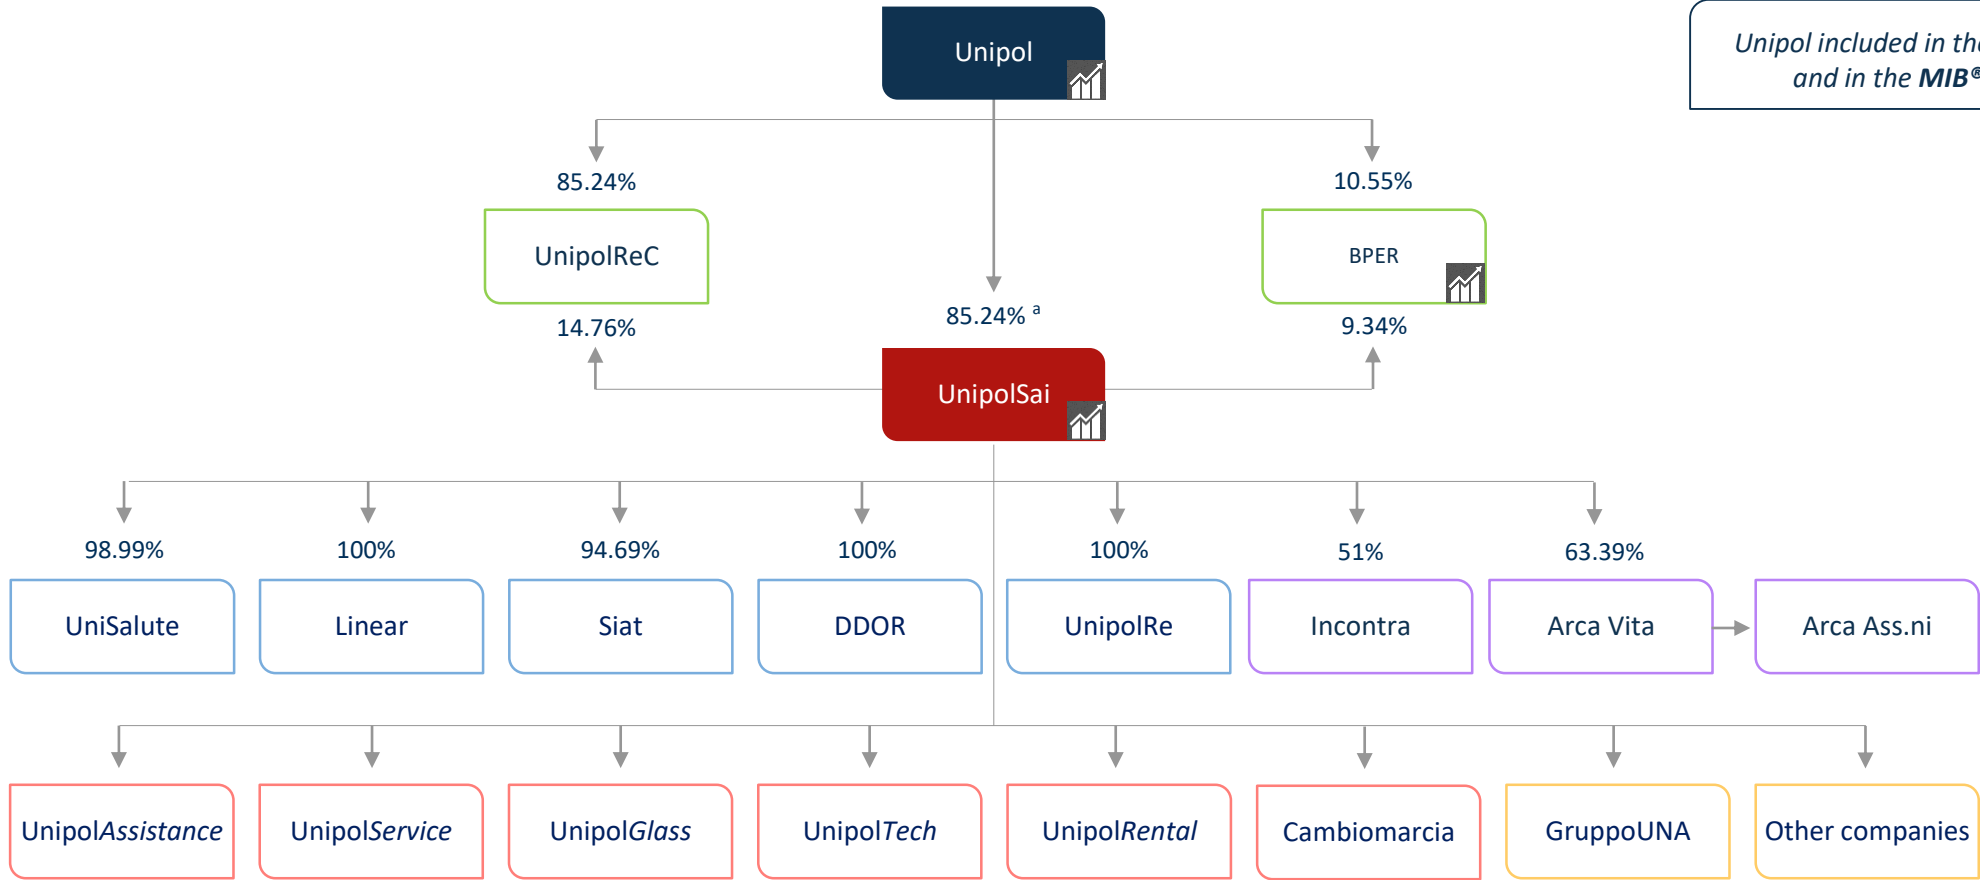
Unipol

Unipol included in th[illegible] and in the MIB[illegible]

85.24%

10.55%

UnipolReC

BPER

85.24% a

14.76%

9.34%

UnipolSai

98.99%

100%

94.69%

100%

100%

51%

63.39%

UniSalute

Linear

Siat

DDOR

UnipolRe

Incontra

Arca Vita

Arca Ass.ni

UnipolAssistance

UnipolService

UnipolGlass

UnipolTech

UnipolRental

Cambiomarcia

GruppoUNA

Other companies